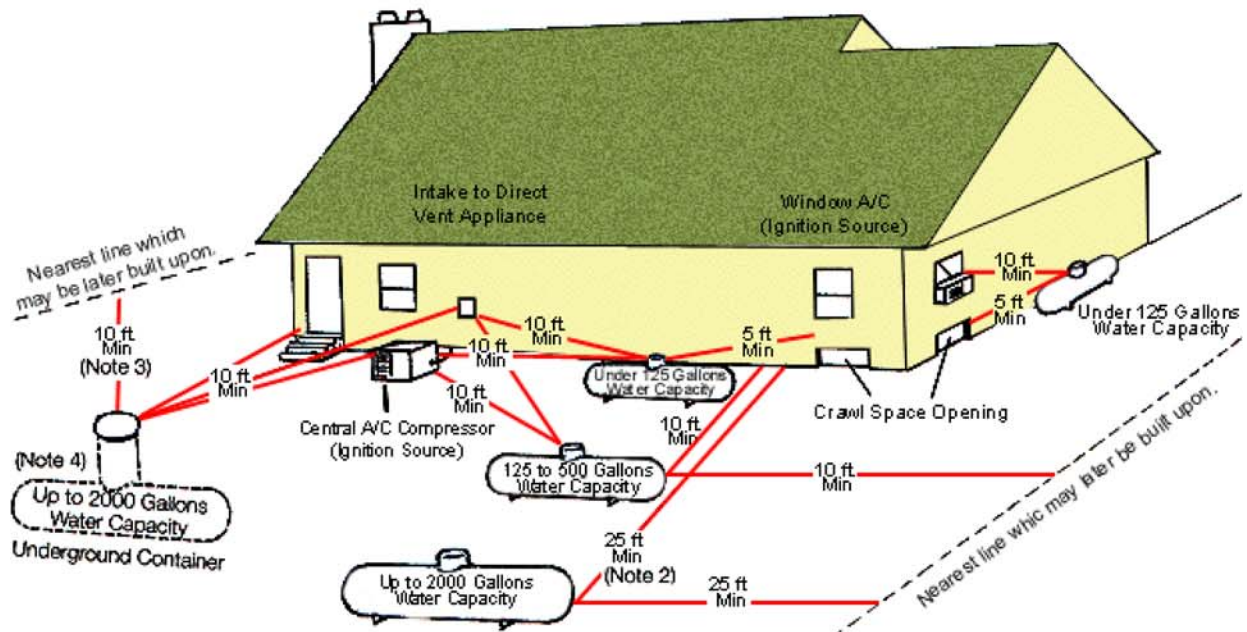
Intake to Direct Vent Appliance

Window A/C (Ignition Source)

Nearest line which may be later built upon.

10 ft Min (Note 3)

10 ft Min

10 ft Min

10 ft Min

10 ft Min

5 ft Min

10 ft Min

5 ft Min

Under 125 Gallons Water Capacity

Under 125 Gallons Water Capacity

Central A/C Compressor (Ignition Source)

10 ft Min

Crawl Space Opening

(Note 4)

Up to 2000 Gallons Water Capacity

Underground Container

125 to 500 Gallons Water Capacity

10 ft Min

Nearest line whic may later be built upon.

25 ft Min (Note 2)

Up to 2000 Gallons Water Capacity

25 ft Min